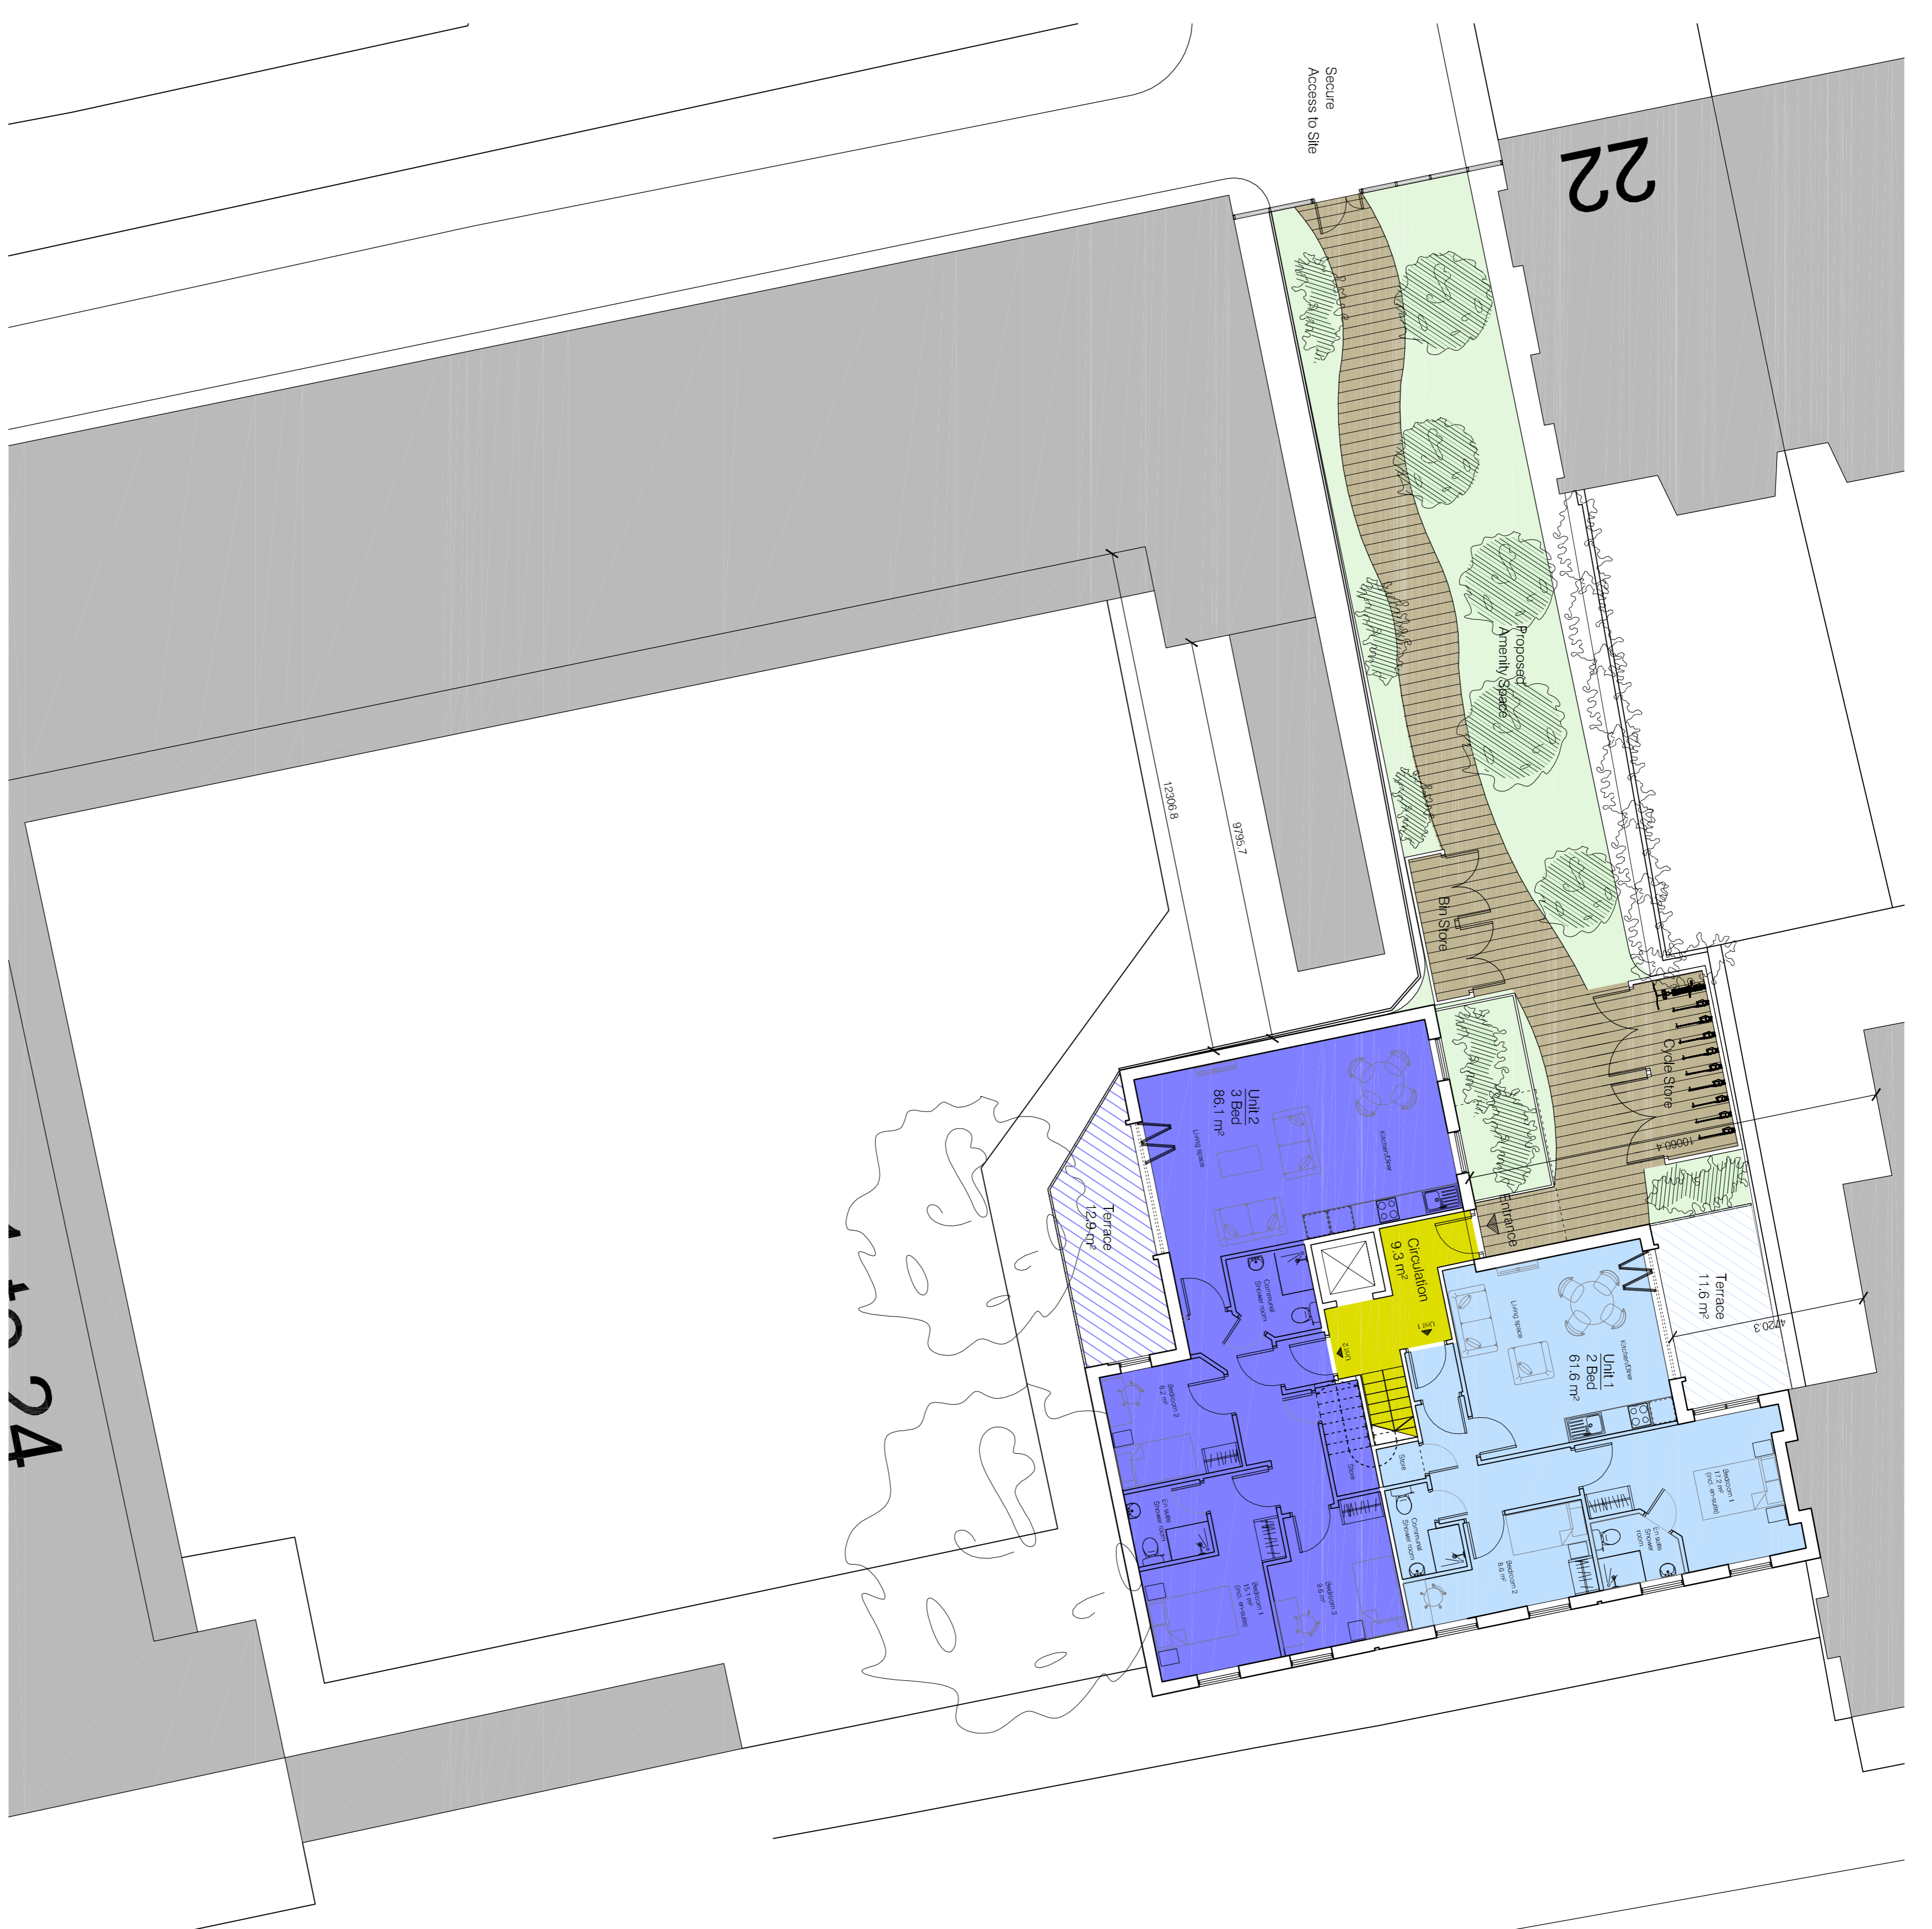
Secure Access to Site

22

Proposed Amenity Space

Bin Store

Cycle Store

12306.8

9795.7

10060.4

Entrance

Unit 2
3 Bed
86.1 m²

Kitchen/Diner

Living space

Terrace
12.9 m²

Circulation
9.3 m²

Unit 1

Unit 2

Communal Shower room

Bedroom 2
8.2 m²

En suite Shower room

Bedroom 1
(incl. en-suite)

Bedroom 3
9.6 m²

Store

Terrace
11.6 m²

4720.3

Unit 1
2 Bed
61.6 m²

Kitchen/Diner

Living space

Store

Communal Shower room

Bedroom 2
8.6 m²

En suite Shower room

Bedroom 1
11.2 m²
(incl. en-suite)

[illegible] 24